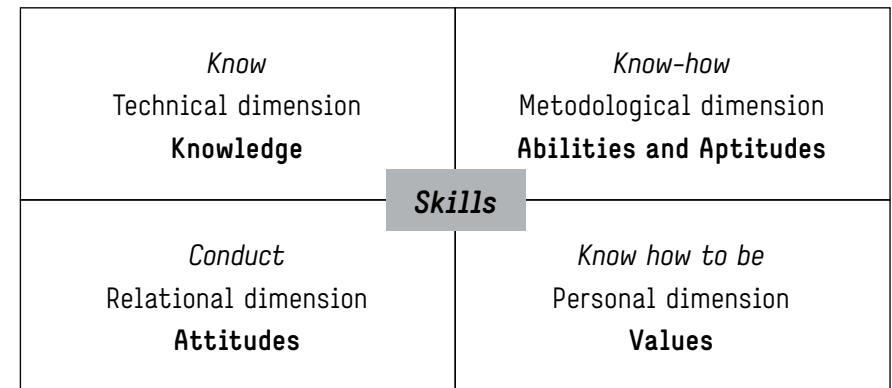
| *Know*<br>Technical dimension<br>**Knowledge** | *Know-how*<br>Metodological dimension<br>**Abilities and Aptitudes** |
|---|---|
| *Conduct*<br>Relational dimension<br>**Attitudes** | *Know how to be*<br>Personal dimension<br>**Values** |

***Skills***